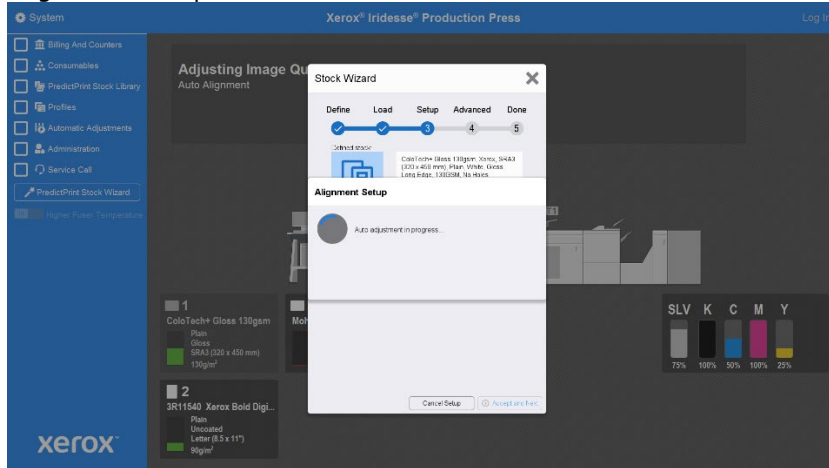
System

Xerox® Iridesse® Production Press

Log In

Billing And Counters

Consumables

PredictPrint Stock Library

Profiles

Automatic Adjustments

Administration

Service Call

PredictPrint Stock Wizard

Higher Fuser Temperature

Adjusting Image Qu

Auto Alignment

Stock Wizard

Define Load Setup Advanced Done

3 4 5

Defined stock

ColoTech+ Gloss 130gsm, Xerox, SRA3 (320 x 450 mm), Plain, White, Gloss Long Edge, 130GSM, No Holes

Alignment Setup

Auto adjustment in progress...

Cancel Setup

Accept and Next

1
ColoTech+ Gloss 130gsm
Plain
Gloss
SRA3 (320 x 450 mm)
130g/m²

Mo

2
3R11540 Xerox Bold Digi...
Plain
Uncoated
Letter (8.5 x 11")
90g/m²

SLV K C M Y

75% 100% 50% 100% 25%

xerox